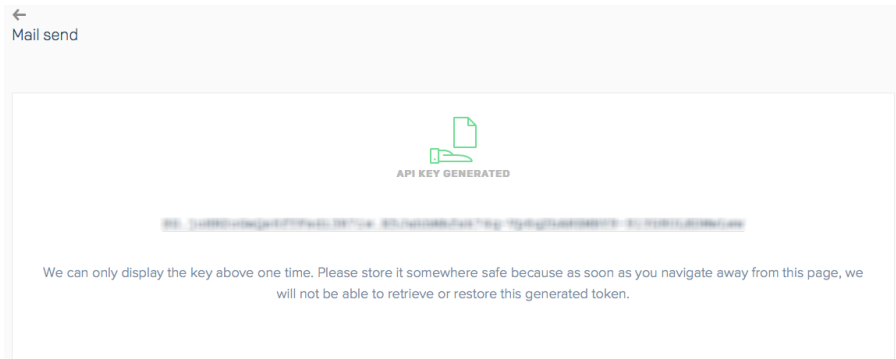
←
Mail send

API KEY GENERATED

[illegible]

We can only display the key above one time. Please store it somewhere safe because as soon as you navigate away from this page, we will not be able to retrieve or restore this generated token.